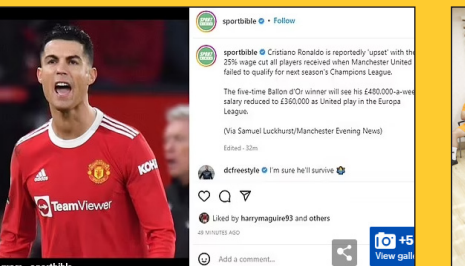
sportbible • Follow

sportbible Cristiano Ronaldo is reportedly 'upset' with the 25% wage cut all players received when Manchester United failed to qualify for next season's Champions League.

The five-time Ballon d'Or winner will see his £480,000-a-wee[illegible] salary reduced to £360,000 as United play in the Europa League.

(Via Samuel Luckhurst/Manchester Evening News)

Edited · 32m

dcfreestyle I'm sure he'll survive

Liked by harrymaguire93 and others

48 MINUTES AGO

Add a comment...

TeamViewer

KOH

+5

View gall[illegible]